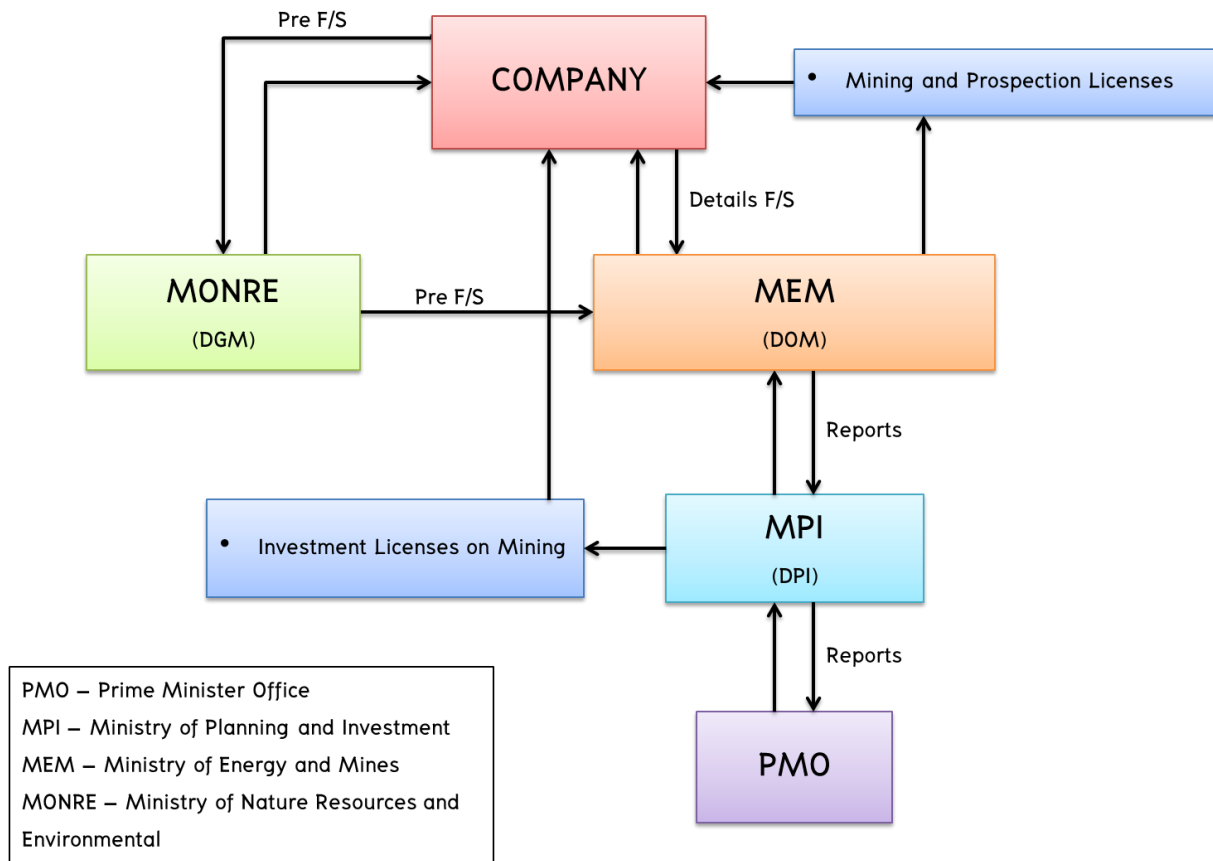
Pre F/S

COMPANY

• Mining and Prospection Licenses

Details F/S

MONRE

(DGM)

Pre F/S

MEM

(DOM)

Reports

• Investment Licenses on Mining

MPI

(DPI)

Reports

PMO – Prime Minister Office
MPI – Ministry of Planning and Investment
MEM – Ministry of Energy and Mines
MONRE – Ministry of Nature Resources and Environmental

PMO